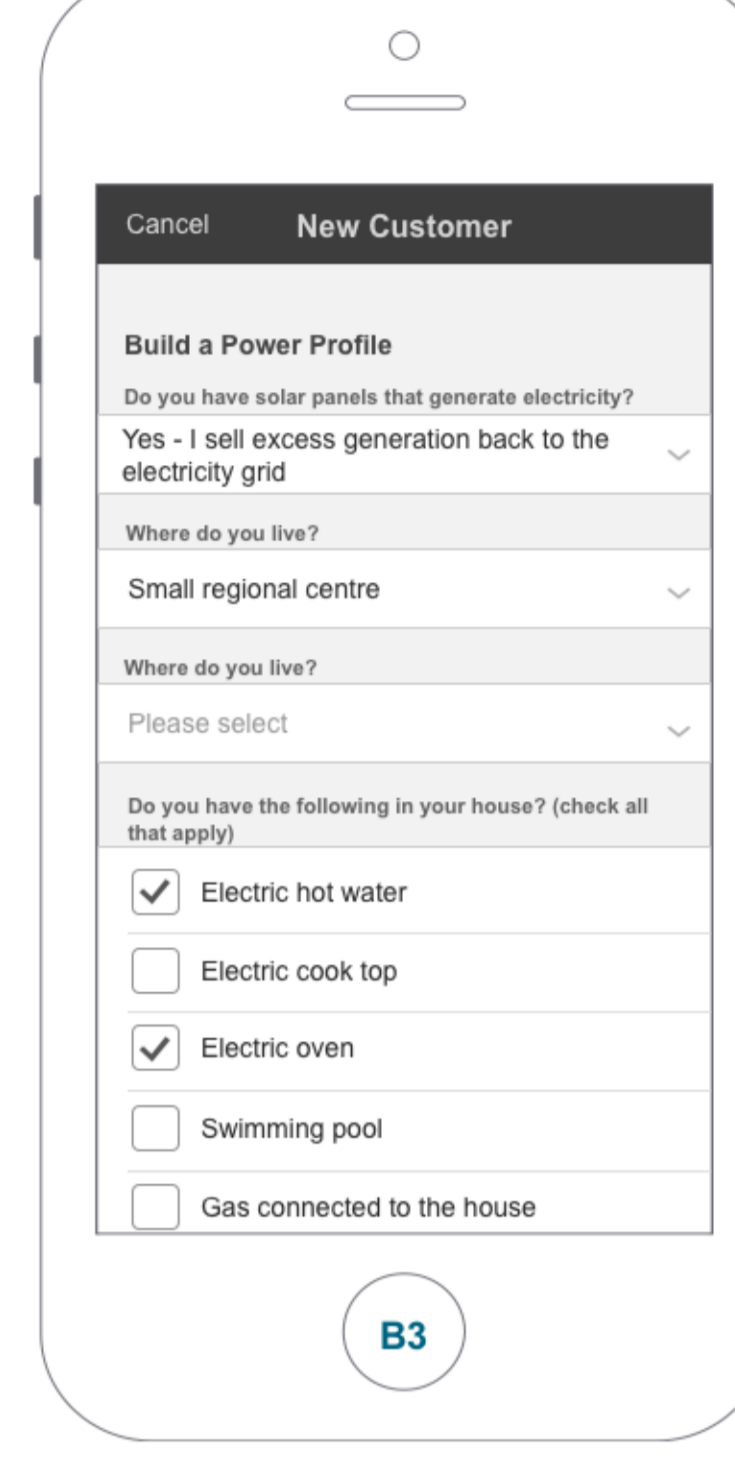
Cancel New Customer

Build a Power Profile

Do you have solar panels that generate electricity?

Yes - I sell excess generation back to the electricity grid

Where do you live?

Small regional centre

Where do you live?

Please select

Do you have the following in your house? (check all that apply)

Electric hot water

Electric cook top

Electric oven

Swimming pool

Gas connected to the house

B3